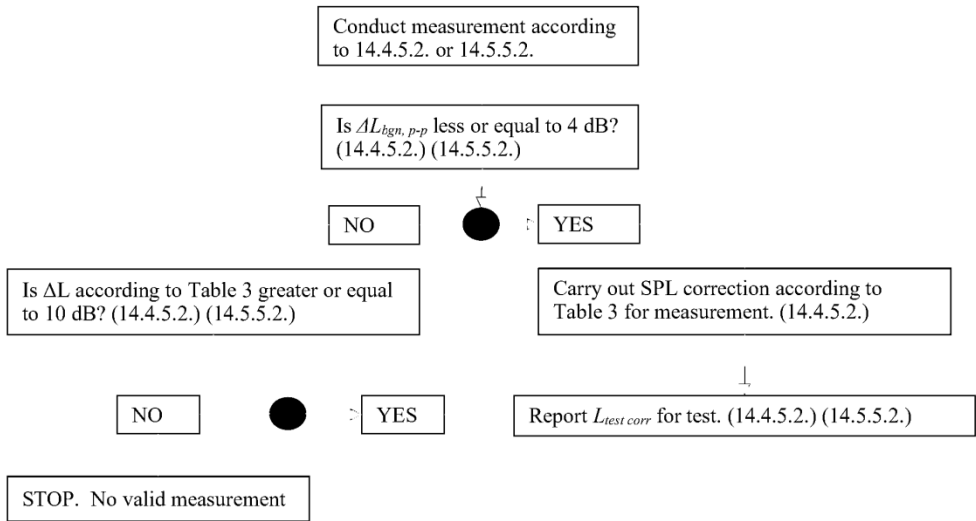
Conduct measurement according to 14.4.5.2. or 14.5.5.2.

Is $\Delta L_{bgn,\,p\text{-}p}$ less or equal to 4 dB? (14.4.5.2.) (14.5.5.2.)

NO

YES

Is ΔL according to Table 3 greater or equal to 10 dB? (14.4.5.2.) (14.5.5.2.)

Carry out SPL correction according to Table 3 for measurement. (14.4.5.2.)

NO

YES

Report $L_{test\ corr}$ for test. (14.4.5.2.) (14.5.5.2.)

STOP. No valid measurement